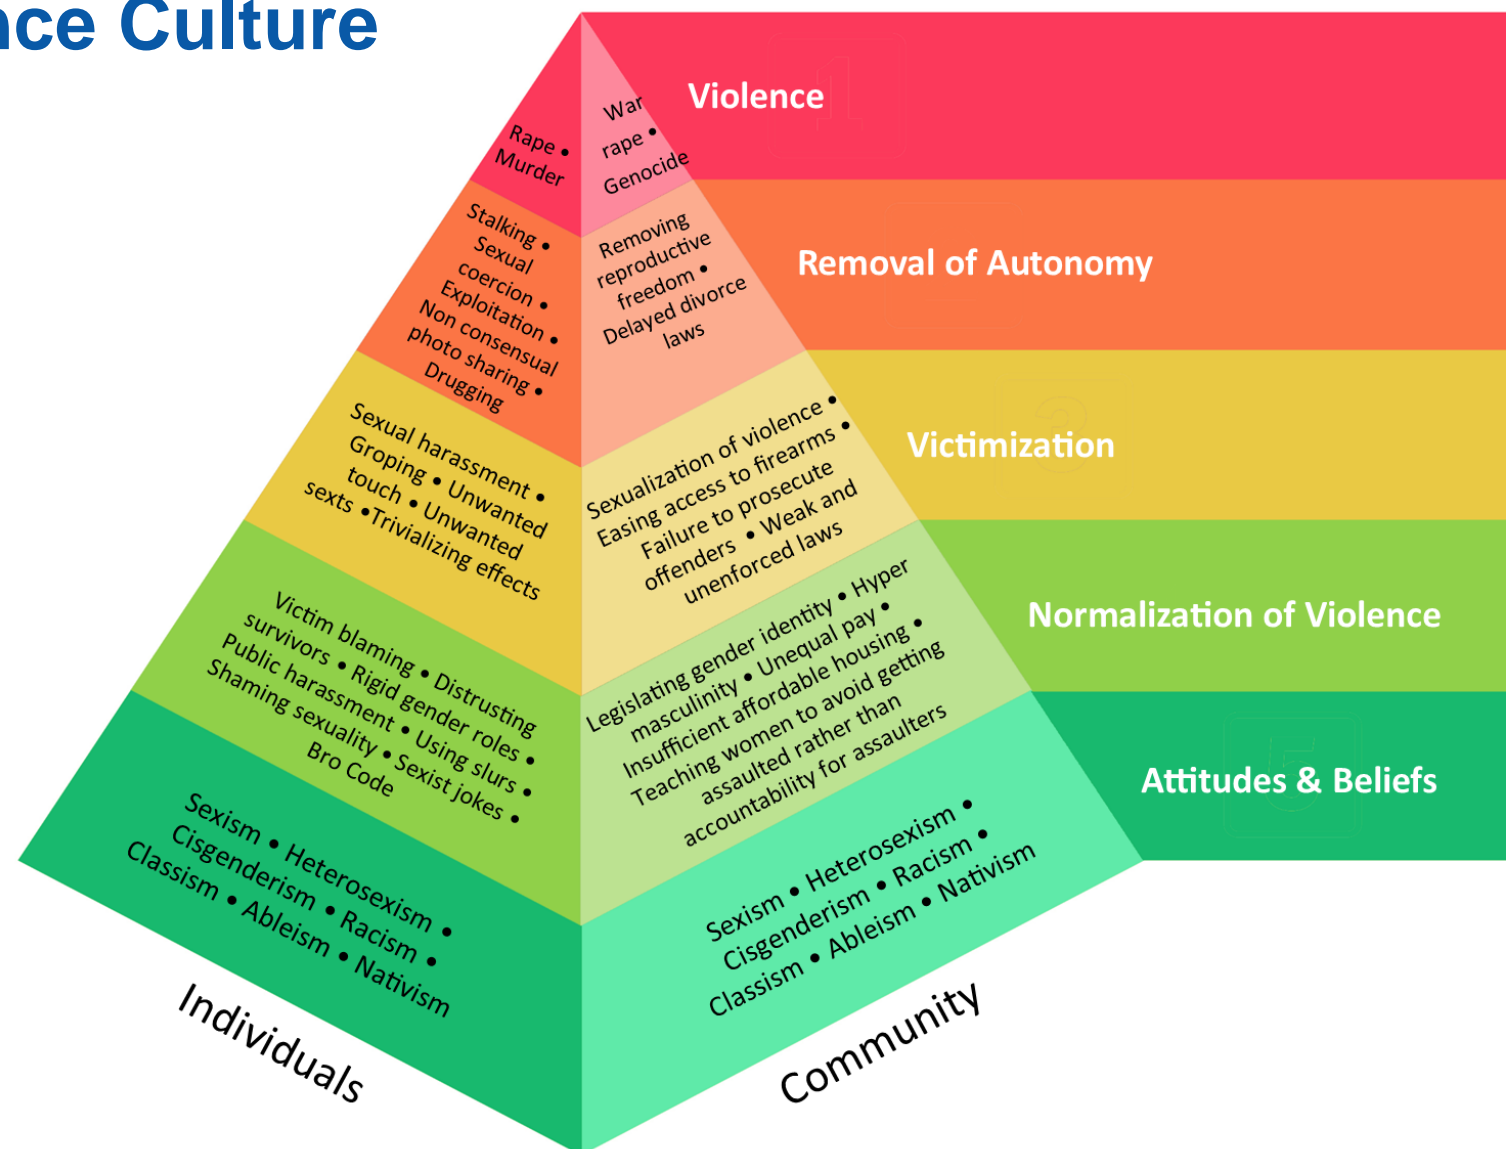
nce Culture

Violence

Rape • Murder

War rape • Genocide

Removal of Autonomy

Stalking • Sexual coercion • Exploitation • Non consensual photo sharing • Drugging

Removing reproductive freedom • Delayed divorce laws

Victimization

Sexual harassment • Groping • Unwanted touch • Unwanted sexts • Trivializing effects

Sexualization of violence • Easing access to firearms • Failure to prosecute offenders • Weak and unenforced laws

Normalization of Violence

Victim blaming • Distrusting survivors • Rigid gender roles • Public harassment • Using slurs • Shaming sexuality • Sexist jokes • Bro Code

Legislating gender identity • Hyper masculinity • Unequal pay • Insufficient affordable housing • Teaching women to avoid getting assaulted rather than accountability for assaulters

Attitudes & Beliefs

Sexism • Heterosexism • Cisgenderism • Racism • Classism • Ableism • Nativism

Sexism • Heterosexism • Cisgenderism • Racism • Classism • Ableism • Nativism

Individuals

Community